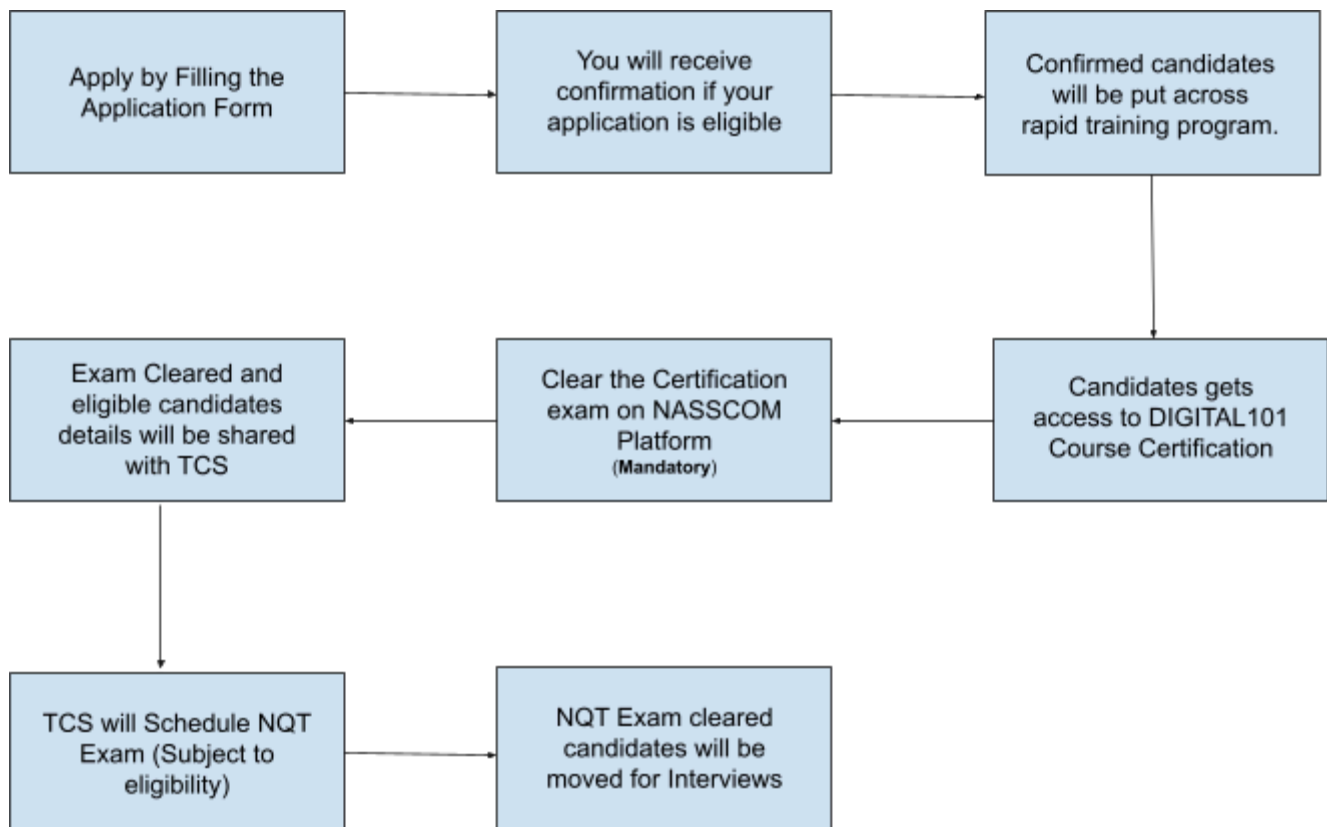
Apply by Filling the Application Form

You will receive confirmation if your application is eligible

Confirmed candidates will be put across rapid training program.

Candidates gets access to DIGITAL101 Course Certification

Clear the Certification exam on NASSCOM Platform
(Mandatory)

Exam Cleared and eligible candidates details will be shared with TCS

TCS will Schedule NQT Exam (Subject to eligibility)

NQT Exam cleared candidates will be moved for Interviews